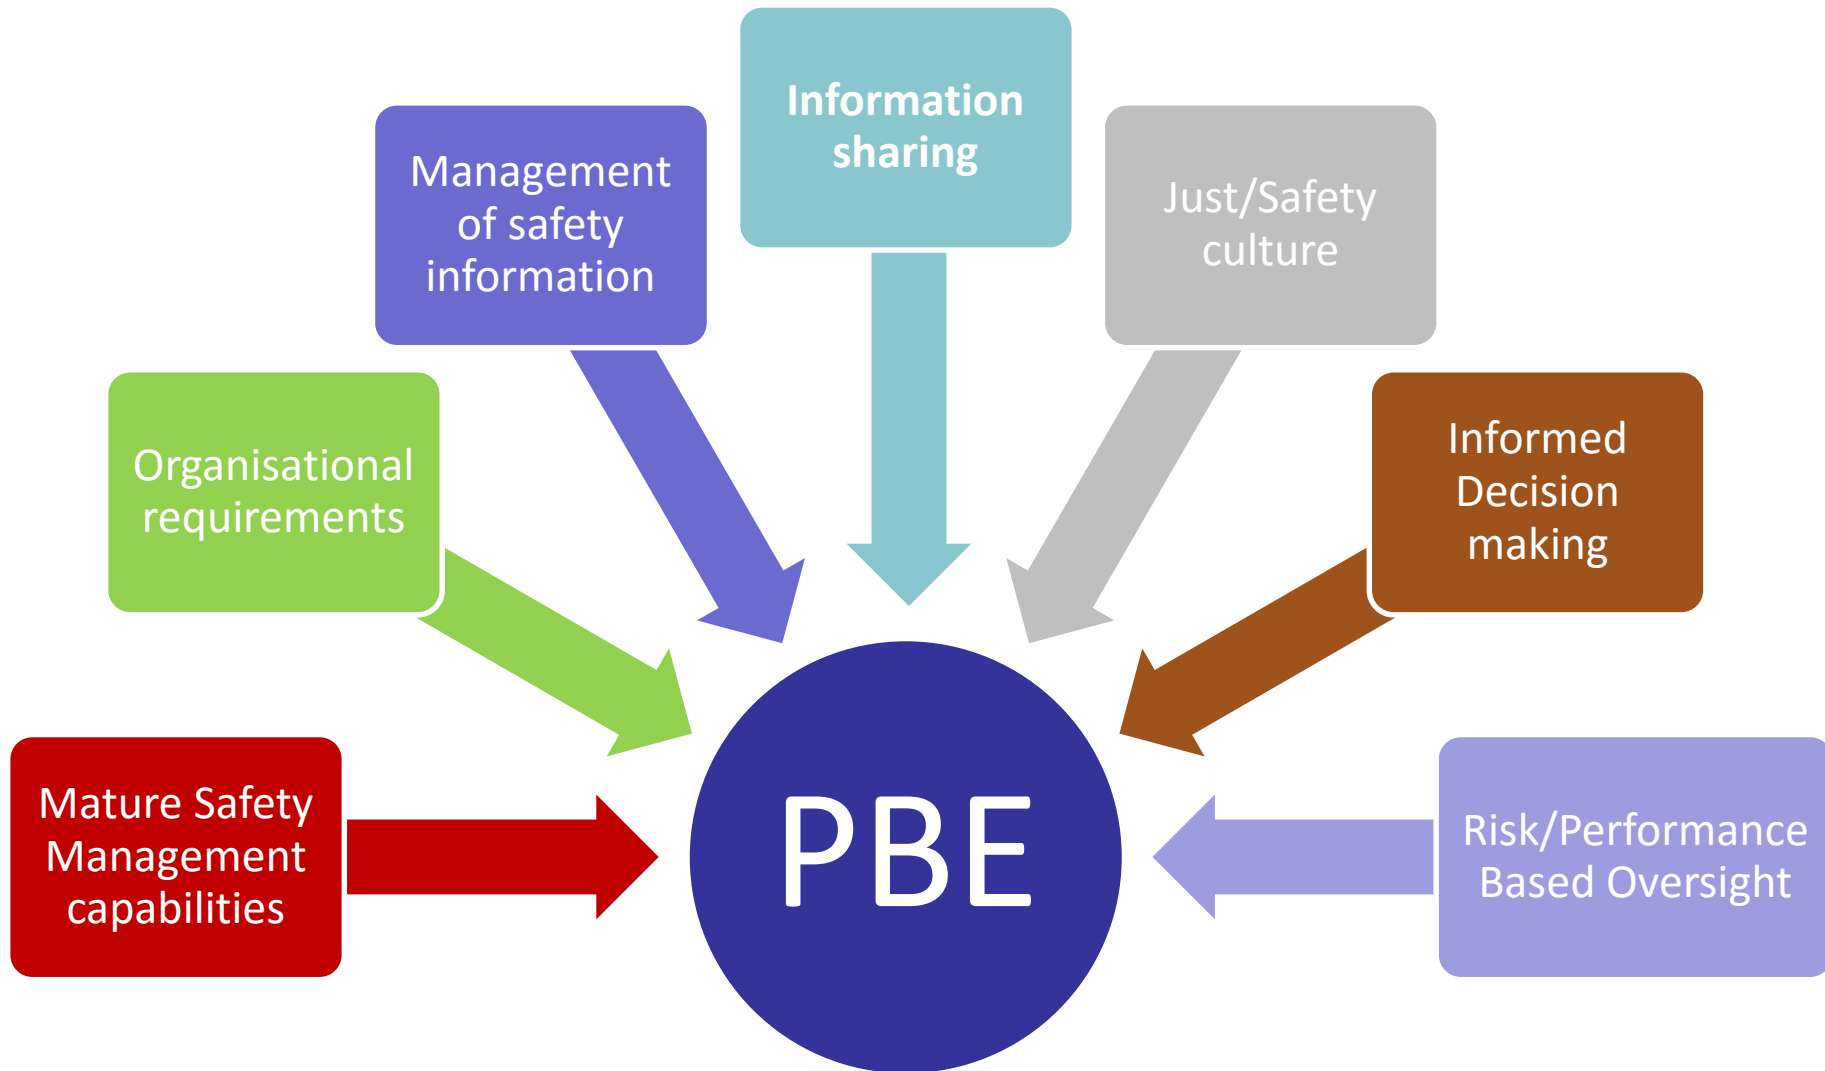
Information sharing

Management of safety information

Just/Safety culture

Organisational requirements

Informed Decision making

Mature Safety Management capabilities

PBE

Risk/Performance Based Oversight